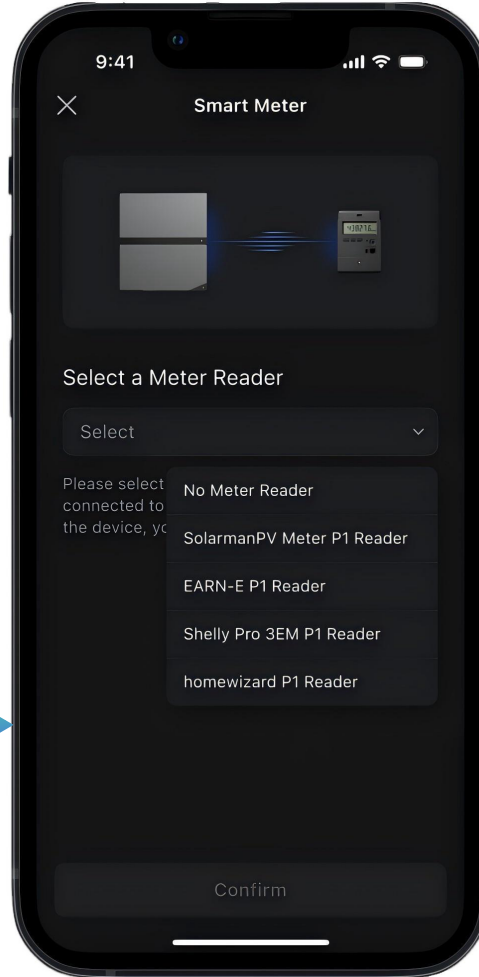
9:41

Smart Meter

Select a Meter Reader

Select

Please select
connected to
the device, yo

No Meter Reader

SolarmanPV Meter P1 Reader

EARN-E P1 Reader

Shelly Pro 3EM P1 Reader

homewizard P1 Reader

Confirm